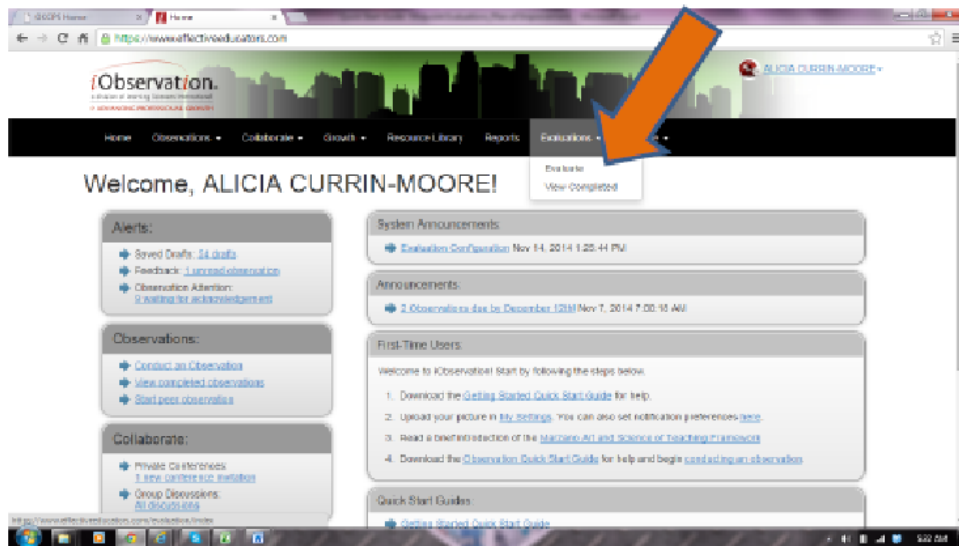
GCCPS Home
Home
https://www.effectiveeducators.com

iObservation
A Division of Learning Sciences International
ADVANCING PROFESSIONAL GROWTH

ALICIA CURRIN-MOORE

Home Observations Collaborate Growth Resource Library Reports Evaluations

Evaluate
View Completed

Welcome, ALICIA CURRIN-MOORE!

Alerts:
Saved Drafts: 54 drafts
Feedback: 1 unread observation
Observation Attention: 9 waiting for acknowledgement

Observations:
Conduct an Observation
View completed observations
Start peer observation

Collaborate:
Private Conferences: 1 new conference invitation
Group Discussions: All discussions

System Announcements:
Evaluation Configuration Nov 14, 2014 1:25:44 PM

Announcements:
2 Observations due by December 12th Nov 7, 2014 7:00:16 AM

First-Time Users:
Welcome to iObservation! Start by following the steps below.
1. Download the Getting Started Quick Start Guide for help.
2. Upload your picture in My Settings. You can also set notification preferences here.
3. Read a brief introduction of the Marzano Art and Science of Teaching Framework
4. Download the Observation Quick Start Guide for help and begin conducting an observation

Quick Start Guides:
Getting Started Quick Start Guide

http://www.effectiveeducators.com/evaluation/index

5:22 AM